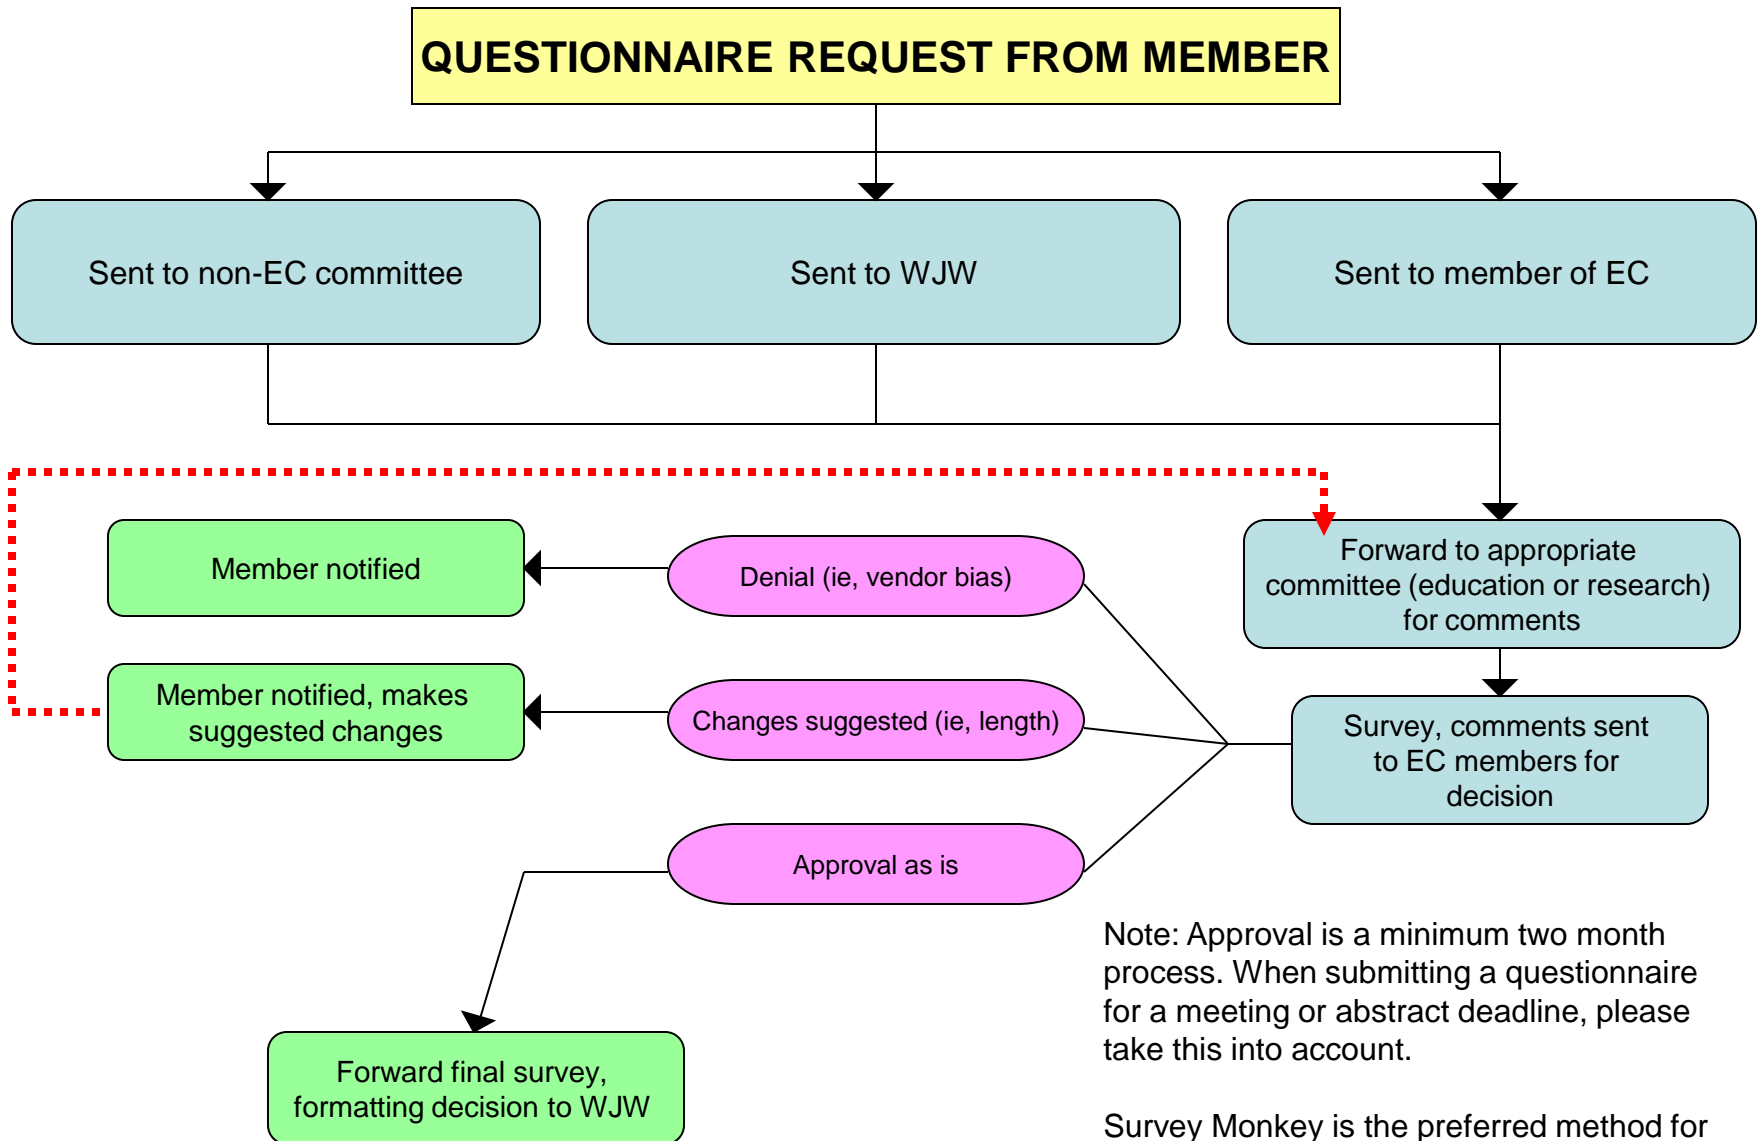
QUESTIONNAIRE REQUEST FROM MEMBER

Sent to non-EC committee

Sent to WJW

Sent to member of EC

Member notified

Denial (ie, vendor bias)

Forward to appropriate committee (education or research) for comments

Member notified, makes suggested changes

Changes suggested (ie, length)

Survey, comments sent to EC members for decision

Approval as is

Note: Approval is a minimum two month process. When submitting a questionnaire for a meeting or abstract deadline, please take this into account.

Forward final survey, formatting decision to WJW

Survey Monkey is the preferred method for